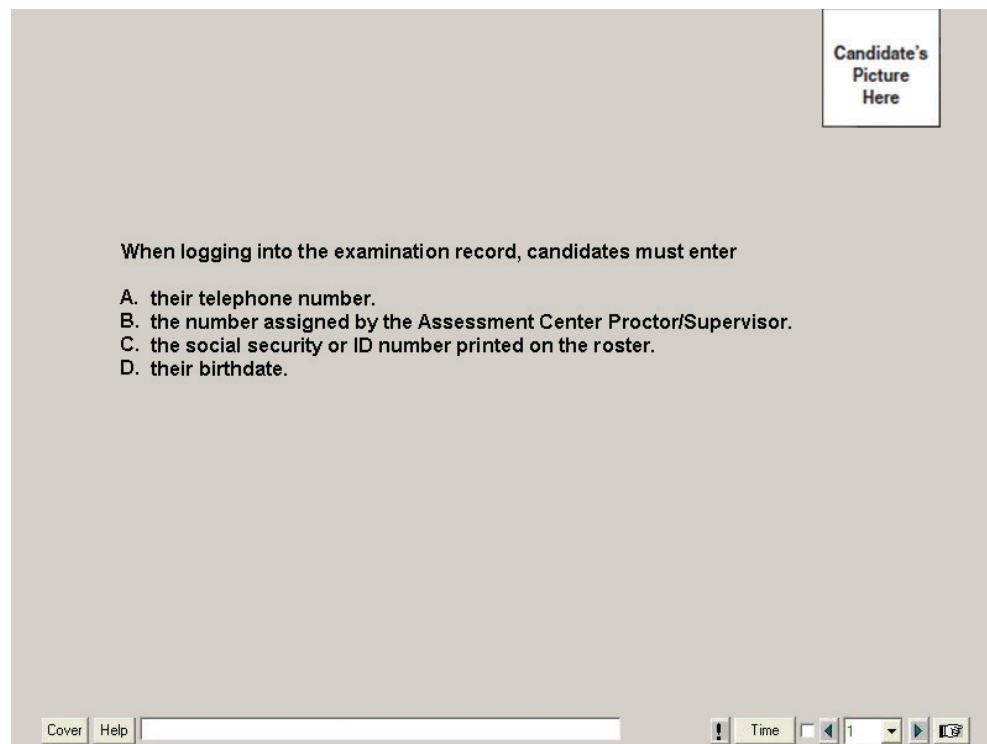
Candidate's Picture Here

When logging into the examination record, candidates must enter

A. their telephone number.
B. the number assigned by the Assessment Center Proctor/Supervisor.
C. the social security or ID number printed on the roster.
D. their birthdate.

Cover Help ! Time 1